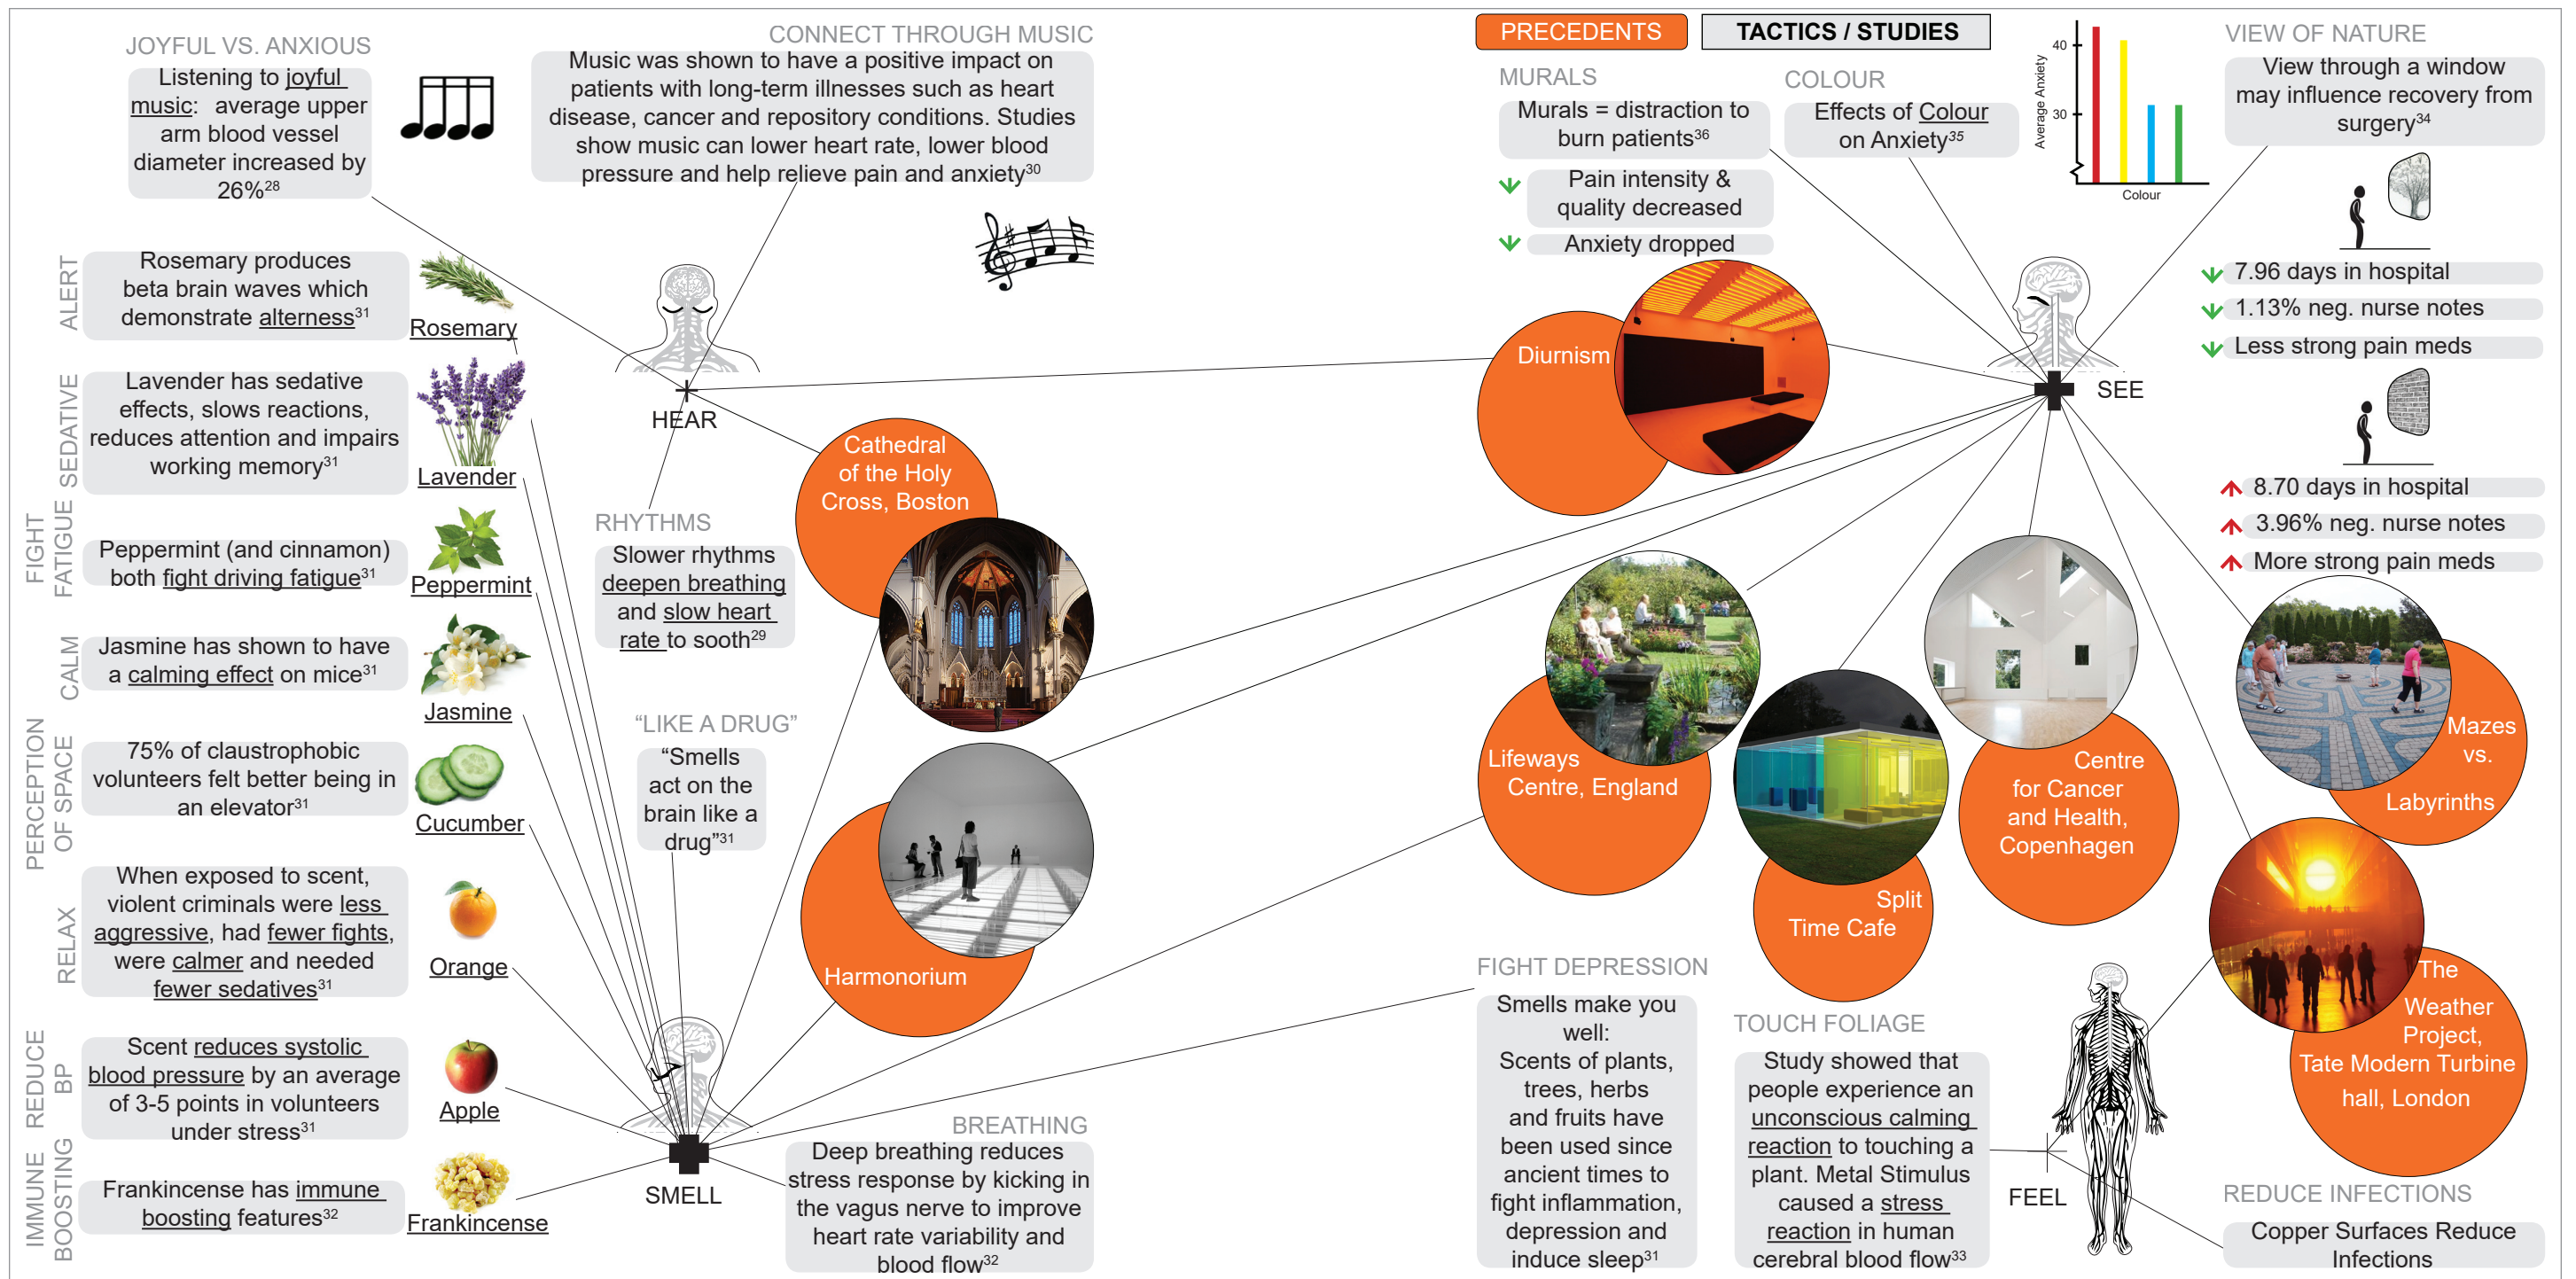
JOYFUL VS. ANXIOUS

Listening to joyful music: average upper arm blood vessel diameter increased by 26%$^{28}$

CONNECT THROUGH MUSIC

Music was shown to have a positive impact on patients with long-term illnesses such as heart disease, cancer and repository conditions. Studies show music can lower heart rate, lower blood pressure and help relieve pain and anxiety$^{30}$

PRECEDENTS

TACTICS / STUDIES

MURALS

Murals = distraction to burn patients$^{36}$

Pain intensity & quality decreased

Anxiety dropped

COLOUR

Effects of Colour on Anxiety$^{35}$

40
30
Average Anxiety
Colour

VIEW OF NATURE

View through a window may influence recovery from surgery$^{34}$

7.96 days in hospital
1.13% neg. nurse notes
Less strong pain meds

8.70 days in hospital
3.96% neg. nurse notes
More strong pain meds

ALERT
Rosemary produces beta brain waves which demonstrate alterness$^{31}$
Rosemary

SEDATIVE
Lavender has sedative effects, slows reactions, reduces attention and impairs working memory$^{31}$
Lavender

FIGHT FATIGUE
Peppermint (and cinnamon) both fight driving fatigue$^{31}$
Peppermint

CALM
Jasmine has shown to have a calming effect on mice$^{31}$
Jasmine

PERCEPTION OF SPACE
75% of claustrophobic volunteers felt better being in an elevator$^{31}$
Cucumber

RELAX
When exposed to scent, violent criminals were less aggressive, had fewer fights, were calmer and needed fewer sedatives$^{31}$
Orange

REDUCE BP
Scent reduces systolic blood pressure by an average of 3-5 points in volunteers under stress$^{31}$
Apple

IMMUNE BOOSTING
Frankincense has immune boosting features$^{32}$
Frankincense

HEAR

RHYTHMS
Slower rhythms deepen breathing and slow heart rate to sooth$^{29}$

“LIKE A DRUG”
“Smells act on the brain like a drug”$^{31}$

SMELL

BREATHING
Deep breathing reduces stress response by kicking in the vagus nerve to improve heart rate variability and blood flow$^{32}$

Cathedral of the Holy Cross, Boston

Harmonorium

Diurnism

SEE

Lifeways Centre, England

Split Time Cafe

Centre for Cancer and Health, Copenhagen

Mazes vs. Labyrinths

The Weather Project, Tate Modern Turbine hall, London

FIGHT DEPRESSION
Smells make you well:
Scents of plants, trees, herbs and fruits have been used since ancient times to fight inflammation, depression and induce sleep$^{31}$

TOUCH FOLIAGE
Study showed that people experience an unconscious calming reaction to touching a plant. Metal Stimulus caused a stress reaction in human cerebral blood flow$^{33}$

FEEL

REDUCE INFECTIONS
Copper Surfaces Reduce Infections